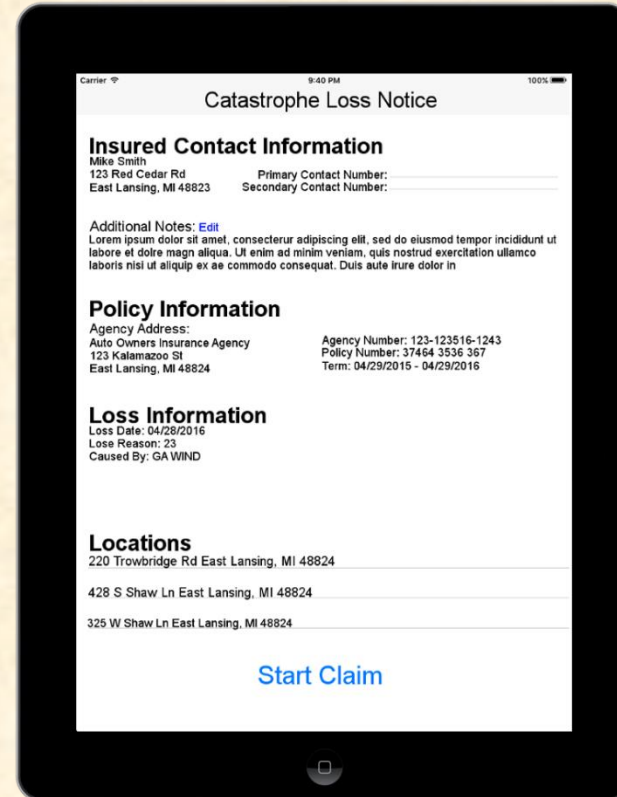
Carrier 9:40 PM 100%

Catastrophe Loss Notice

Insured Contact Information
Mike Smith
123 Red Cedar Rd
East Lansing, MI 48823

Primary Contact Number:
Secondary Contact Number:

Additional Notes: Edit
Lorem ipsum dolor sit amet, consecterur adipiscing elit, sed do eiusmod tempor incididunt ut labore et dolre magn aliqua. Ut enim ad minim veniam, quis nostrud exercitation ullamco laboris nisi ut aliquip ex ae commodo consequat. Duis aute irure dolor in

Policy Information
Agency Address:
Auto Owners Insurance Agency
123 Kalamazoo St
East Lansing, MI 48824

Agency Number: 123-123516-1243
Policy Number: 37464 3536 367
Term: 04/29/2015 - 04/29/2016

Loss Information
Loss Date: 04/28/2016
Lose Reason: 23
Caused By: GA WIND

Locations
220 Trowbridge Rd East Lansing, MI 48824

428 S Shaw Ln East Lansing, MI 48824

325 W Shaw Ln East Lansing, MI 48824

Start Claim